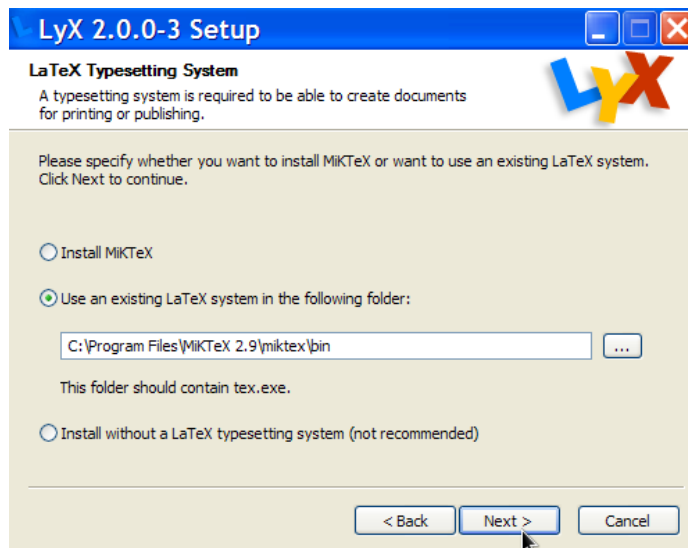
LyX 2.0.0-3 Setup

LaTeX Typesetting System

A typesetting system is required to be able to create documents for printing or publishing.

LyX

Please specify whether you want to install MiKTeX or want to use an existing LaTeX system. Click Next to continue.

Install MiKTeX

Use an existing LaTeX system in the following folder:

C:\Program Files\MiKTeX 2.9\miktex\bin

...

This folder should contain tex.exe.

Install without a LaTeX typesetting system (not recommended)

< Back

Next >

Cancel